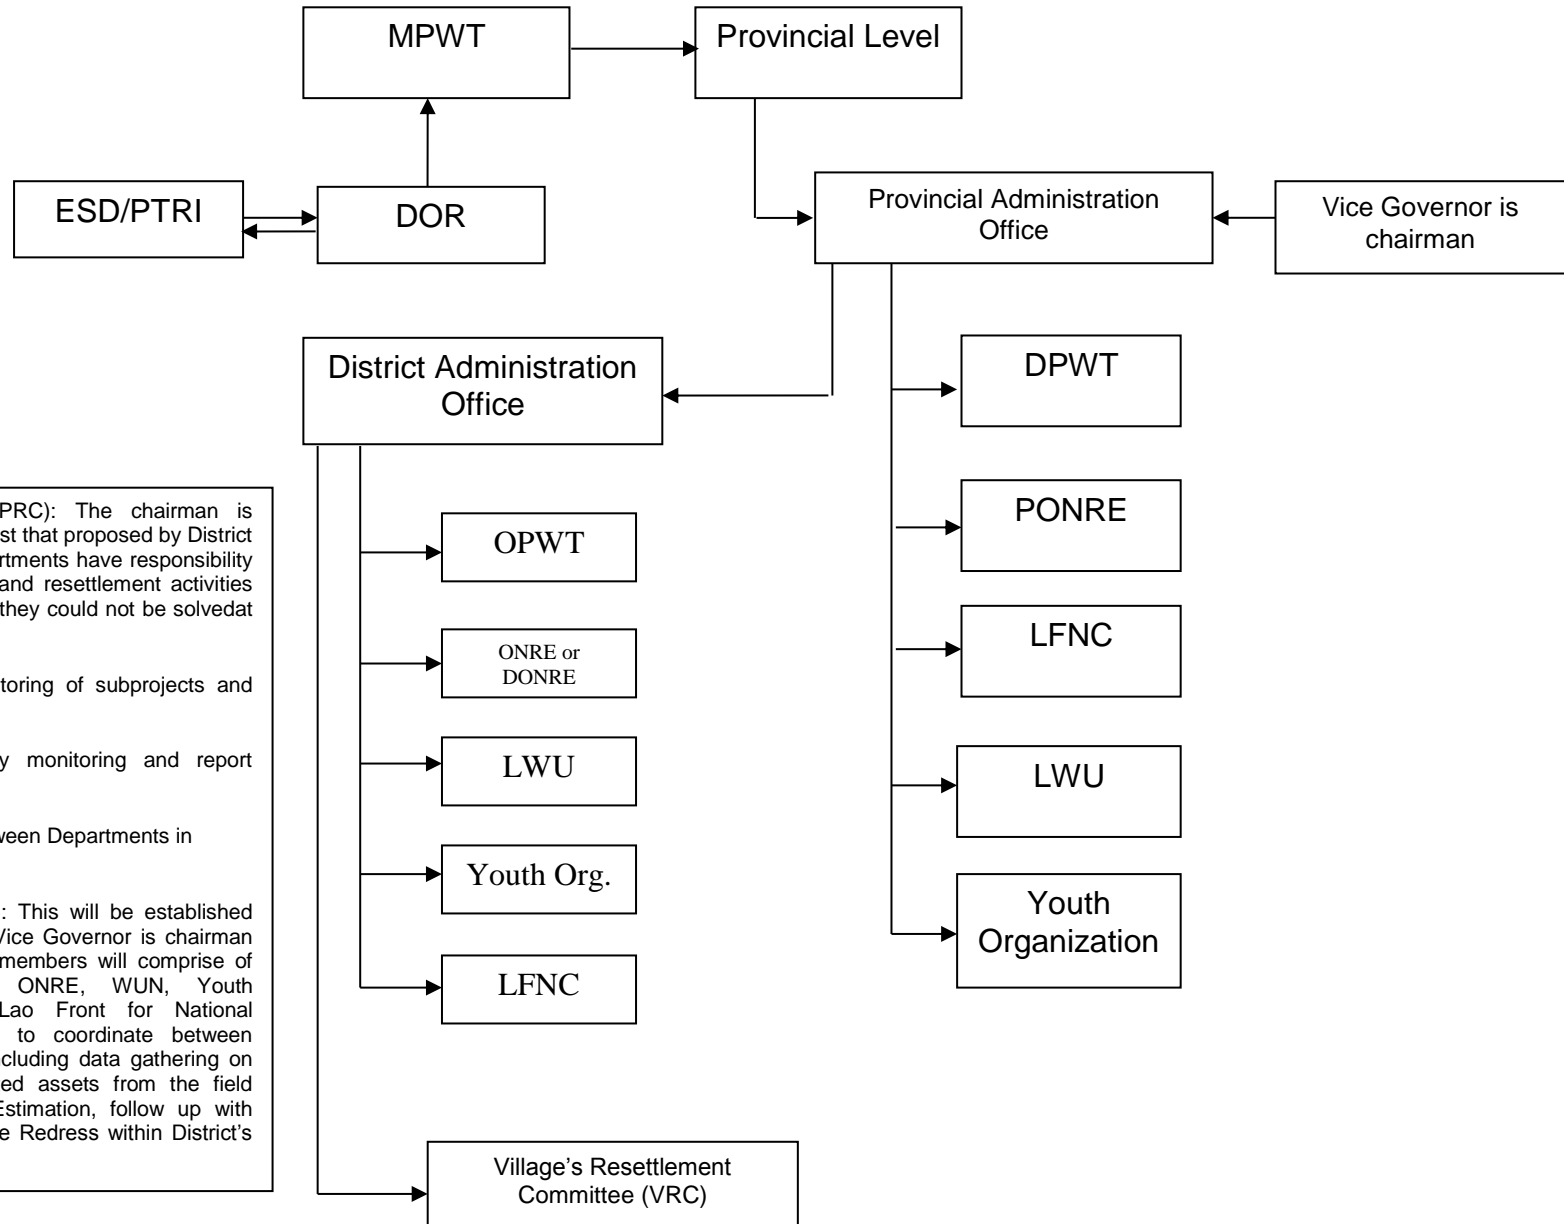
MPWT

Provincial Level

ESD/PTRI

DOR

Provincial Administration Office

Vice Governor is chairman

District Administration Office

DPWT

PONRE

LFNC

LWU

Youth Organization

OPWT

ONRE or DONRE

LWU

Youth Org.

LFNC

Village's Resettlement Committee (VRC)

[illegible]PRC): The chairman is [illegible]st that proposed by District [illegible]rtments have responsibility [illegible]and resettlement activities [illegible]they could not be solvedat

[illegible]toring of subprojects and

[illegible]y monitoring and report

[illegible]ween Departments in

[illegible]: This will be established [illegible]Vice Governor is chairman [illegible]members will comprise of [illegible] ONRE, WUN, Youth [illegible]Lao Front for National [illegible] to coordinate between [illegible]cluding data gathering on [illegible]ed assets from the field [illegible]Estimation, follow up with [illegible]e Redress within District's